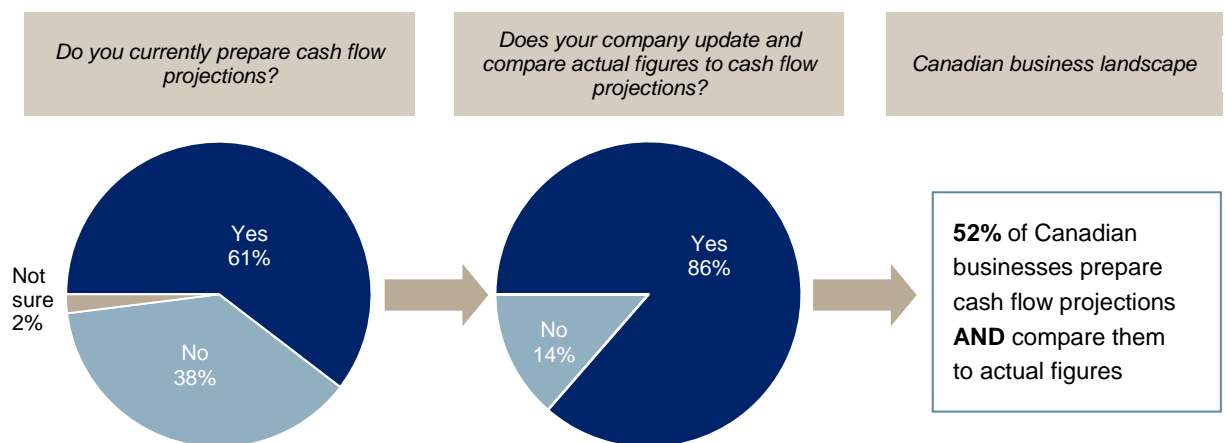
Do you currently prepare cash flow projections?

Does your company update and compare actual figures to cash flow projections?

Canadian business landscape

Yes
61%

Not sure
2%

No
38%

Yes
86%

No
14%

**52%** of Canadian businesses prepare cash flow projections **AND** compare them to actual figures